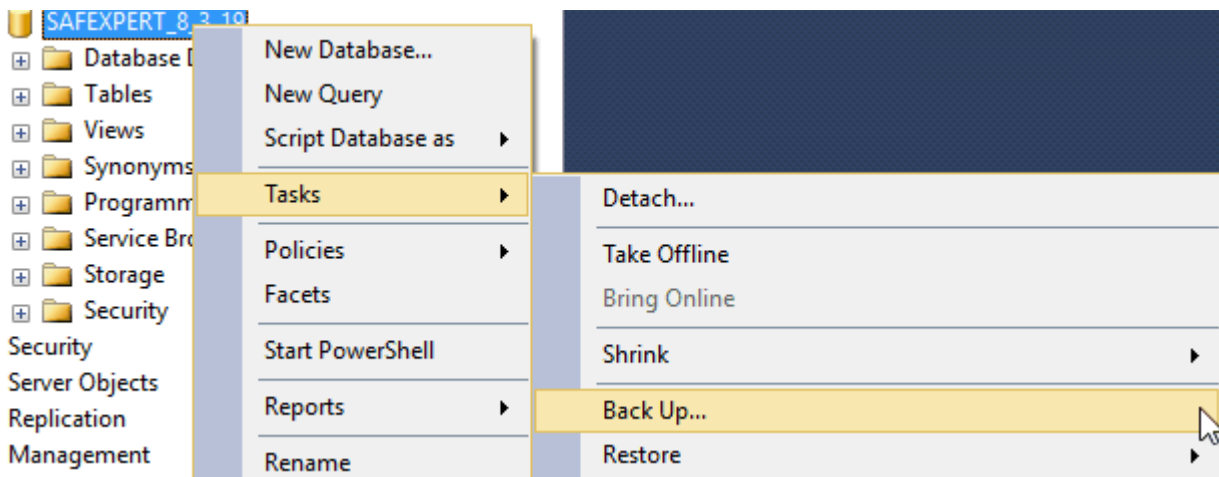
SAFEXPERT_8_3_19
Database D
Tables
Views
Synonyms
Programm
Service Bro
Storage
Security
Security
Server Objects
Replication
Management

New Database...
New Query
Script Database as
Tasks
Policies
Facets
Start PowerShell
Reports
Rename

Detach...
Take Offline
Bring Online
Shrink
Back Up...
Restore